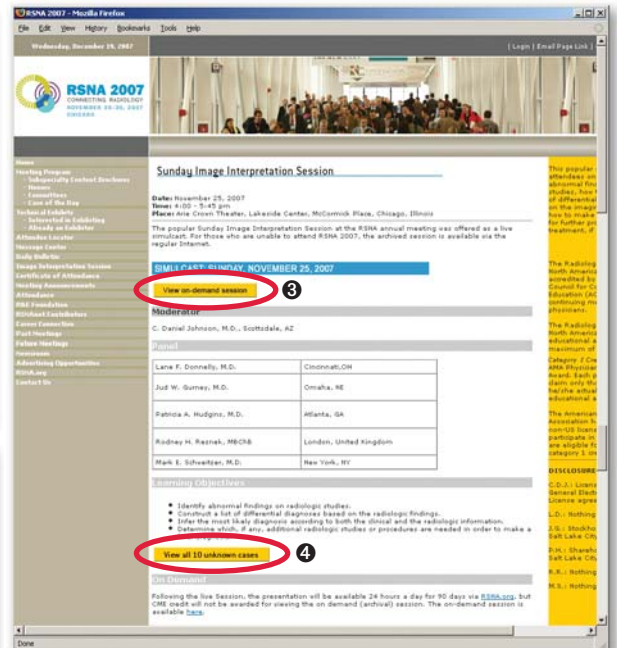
RSNA 2007 - Mozilla Firefox

File Edit View History Bookmarks Tools Help

Wednesday, December 19, 2007

| Login | Email Page Link |

RSNA 2007
CONNECTING RADIOLOGY
NOVEMBER 25-30, 2007
CHICAGO

Home
Meeting Program
- Subspecialty Content Brochures
- Homes
- Committees
- Case of the Day
Technical Exhibits
- Interested in Exhibiting
- Already an Exhibitor
Attendee Locator
Message Center
Daily Bulletin
Image Interpretation Session
Certificate of Attendance
Meeting Announcements
Attendance
R&E Foundation
RSNA Contributors
Career Connection
Past Meetings
Future Meetings
Newsroom
Advertising Opportunities
RSNA.org
Contact Us

Sunday Image Interpretation Session

Date: November 25, 2007
Time: 4:00 – 5:30 pm
Place: Arie Crown Theater, Lakeside Center, McCormick Place, Chicago, Illinois

The popular Sunday Image Interpretation Session at the RSNA annual meeting was offered as a live simulcast. For those who are unable to attend RSNA 2007, the archived session is available via the regular Internet.

SIMULCAST: SUNDAY, NOVEMBER 25, 2007

View on-demand session

3

Moderator

C. Daniel Johnson, M.D., Scottsdale, AZ

Panel

| Lane F. Donnelly, M.D. | Cincinnati, OH |
|---|---|
| Jud W. Gurney, M.D. | Omaha, NE |
| Patricia A. Hudgins, M.D. | Atlanta, GA |
| Rodney H. Reznek, MBChB | London, United Kingdom |
| Mark E. Schweitzer, M.D. | New York, NY |

Learning Objectives

- Identify abnormal findings on radiologic studies.
- Construct a list of differential diagnoses based on the radiologic findings.
- Infer the most likely diagnosis according to both the clinical and the radiologic information.
- Determine which, if any, additional radiologic studies or procedures are needed in order to make a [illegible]

View all 10 unknown cases

4

On Demand

Following the live Session, the presentation will be available 24 hours a day for 90 days via RSNA.org, but CME credit will not be awarded for viewing the on demand (archival) session. The on-demand session is available here.

This popular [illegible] attendees an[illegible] abnormal fin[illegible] studies, how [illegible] of differentia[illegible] on the imag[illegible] how to make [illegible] for further pr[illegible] treatment, if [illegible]

The Radiolog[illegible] North Americ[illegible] accredited by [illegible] Council for C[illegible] Education (AC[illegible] continuing m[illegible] physicians.

The Radiolog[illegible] North Americ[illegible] educational a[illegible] maximum of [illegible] Category 1 Cr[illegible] AMA Physician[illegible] Award. Each p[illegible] claim only tho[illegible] he/she actual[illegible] educational a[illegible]

The American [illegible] Association h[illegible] non-US licens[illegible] participate in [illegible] are eligible fo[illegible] category 1 cr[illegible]

DISCLOSURE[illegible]

C.D.J.: Licens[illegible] General Electr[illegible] License agree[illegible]

L.D.: Nothing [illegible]

J.G.: Stockho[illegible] Salt Lake City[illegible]

P.H.: Shareho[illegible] Salt Lake City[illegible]

R.R.: Nothing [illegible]

M.S.: Nothing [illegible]

Done